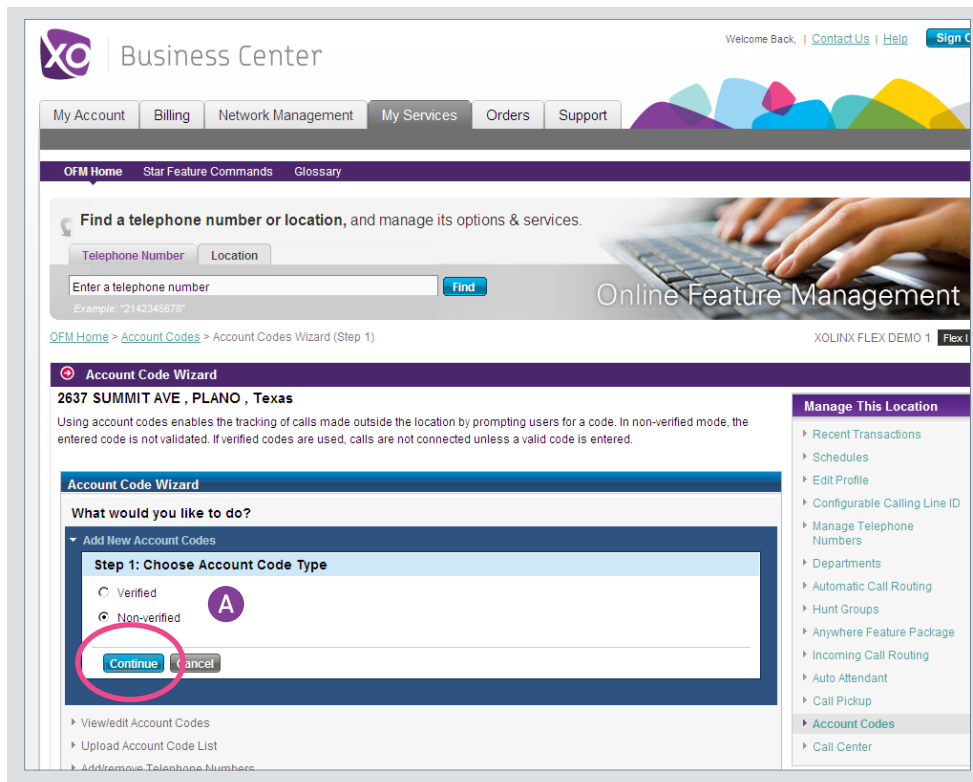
XO Business Center

Welcome Back, | Contact Us | Help Sign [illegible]

My Account Billing Network Management My Services Orders Support

OFM Home Star Feature Commands Glossary

Find a telephone number or location, and manage its options & services.

Telephone Number Location

Enter a telephone number Find

Example: "2142345678"

Online Feature Management

OFM Home > Account Codes > Account Codes Wizard (Step 1)

XOLINX FLEX DEMO 1 Flex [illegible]

Account Code Wizard

2637 SUMMIT AVE , PLANO , Texas

Using account codes enables the tracking of calls made outside the location by prompting users for a code. In non-verified mode, the entered code is not validated. If verified codes are used, calls are not connected unless a valid code is entered.

Account Code Wizard

What would you like to do?

Add New Account Codes

Step 1: Choose Account Code Type

Verified

Non-verified

A

Continue Cancel

View/edit Account Codes

Upload Account Code List

Add/remove Telephone Numbers

Manage This Location

Recent Transactions

Schedules

Edit Profile

Configurable Calling Line ID

Manage Telephone Numbers

Departments

Automatic Call Routing

Hunt Groups

Anywhere Feature Package

Incoming Call Routing

Auto Attendant

Call Pickup

Account Codes

Call Center